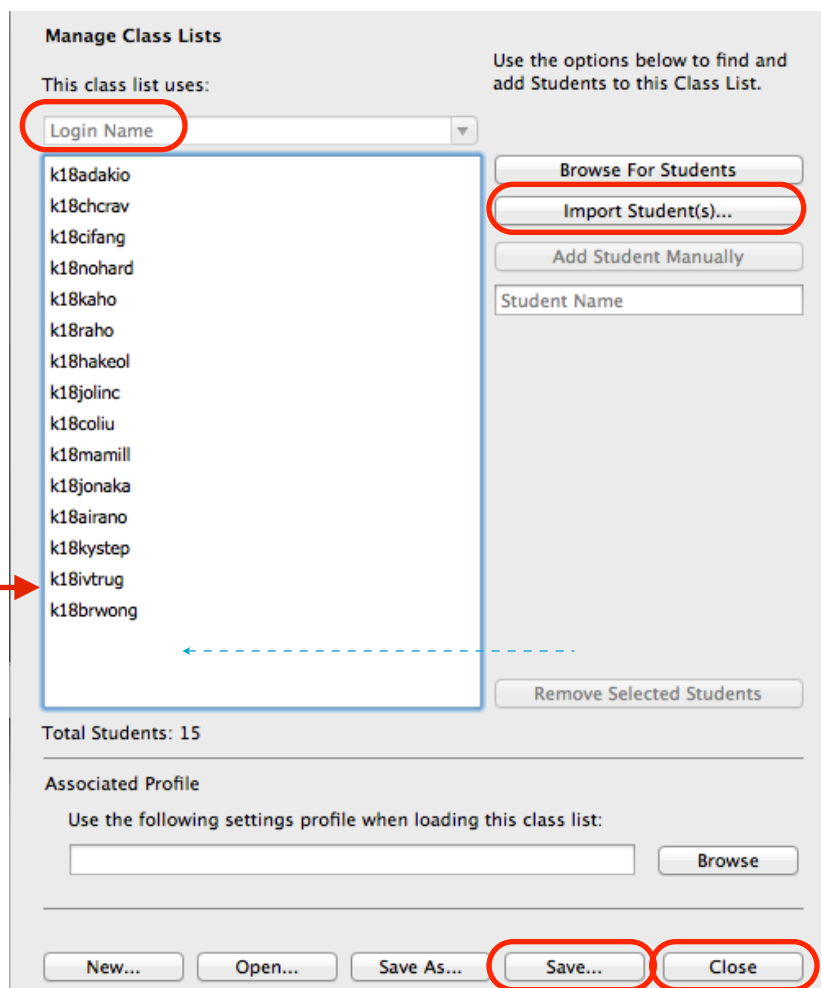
Manage Class Lists

This class list uses:

Login Name

Use the options below to find and add Students to this Class List.

k18adakio
k18chcrav
k18cifang
k18nohard
k18kaho
k18raho
k18hakeol
k18jolinc
k18coliu
k18mamill
k18jonaka
k18airano
k18kystep
k18ivtrug
k18brwong

Browse For Students

Import Student(s)...

Add Student Manually

Student Name

Remove Selected Students

Total Students: 15

Associated Profile

Use the following settings profile when loading this class list:

Browse

New...

Open...

Save As...

Save...

Close